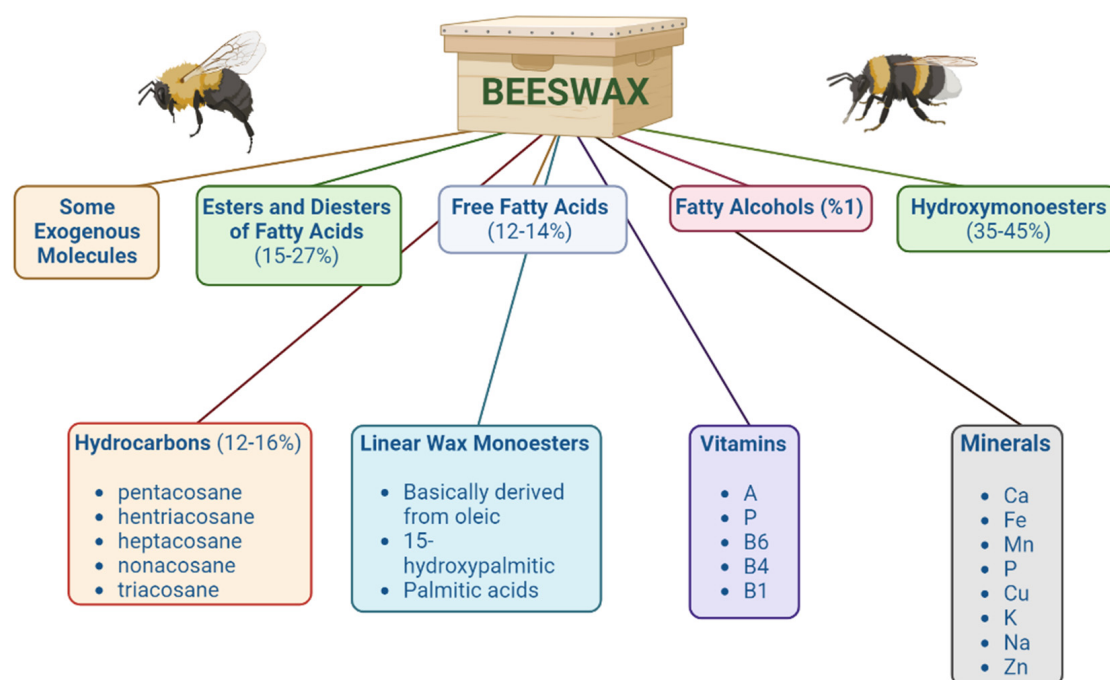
BEESWAX

Some Exogenous Molecules

Esters and Diesters of Fatty Acids (15-27%)

Free Fatty Acids (12-14%)

Fatty Alcohols (%1)

Hydroxymonoesters (35-45%)

Hydrocarbons (12-16%)

- pentacosane
- hentriacosane
- heptacosane
- nonacosane
- triacosane

Linear Wax Monoesters

- Basically derived from oleic
- 15-hydroxypalmitic
- Palmitic acids

Vitamins

- A
- P
- B6
- B4
- B1

Minerals

- Ca
- Fe
- Mn
- P
- Cu
- K
- Na
- Zn